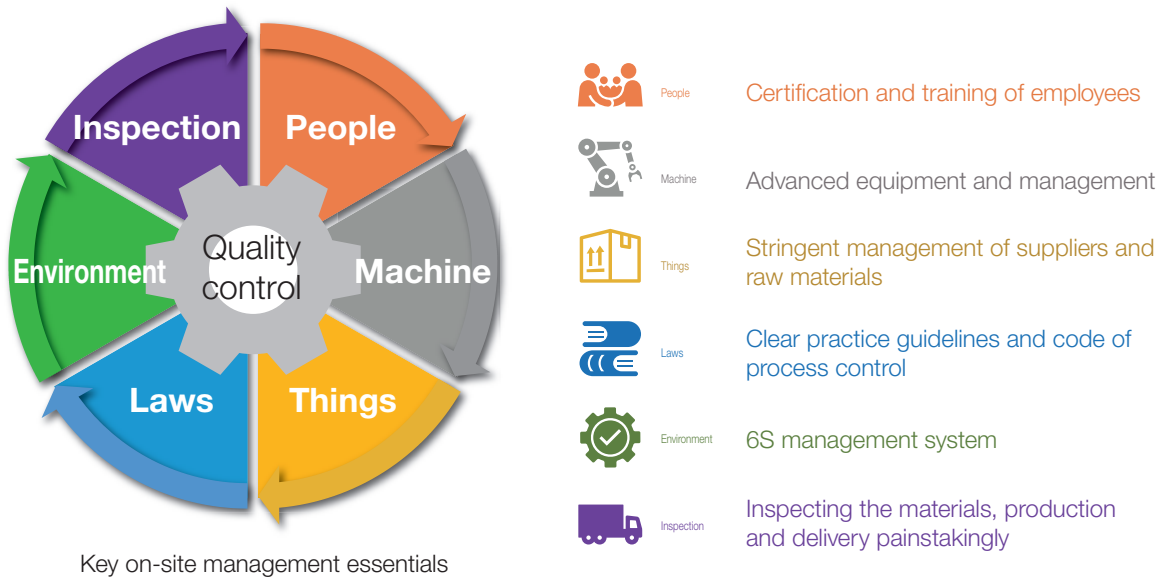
Inspection
People
Quality control
Environment
Machine
Laws
Things

Key on-site management essentials

People Certification and training of employees

Machine Advanced equipment and management

Things Stringent management of suppliers and raw materials

Laws Clear practice guidelines and code of process control

Environment 6S management system

Inspection Inspecting the materials, production and delivery painstakingly